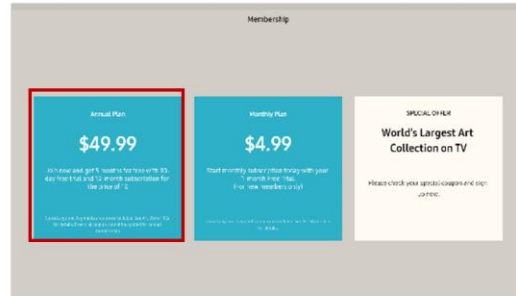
Membership

Annual Plan

$49.99

Join now and get 5 months for free with 30-day free trial and 12 month subscription for the price of 7!

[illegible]

Monthly Plan

$4.99

Start monthly subscription today with your 1 month free trial. (For new members only)

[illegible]

SPECIAL OFFER

World's Largest Art Collection on TV

Please check your special coupons and sign up now.